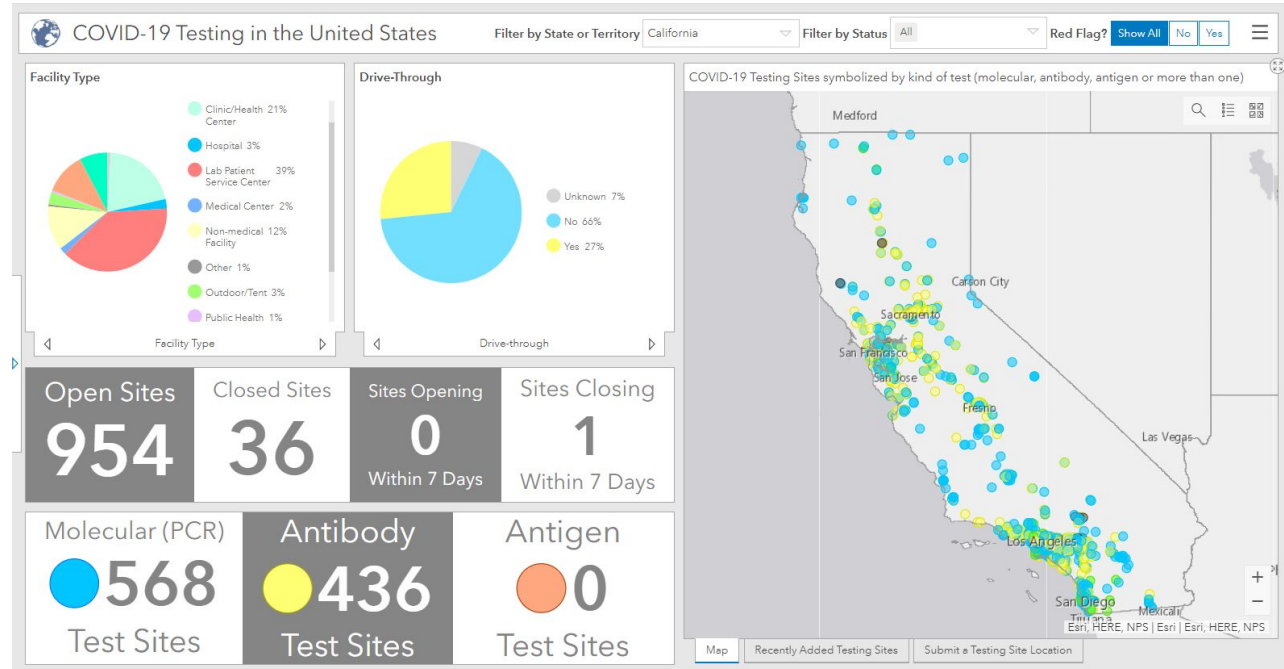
COVID-19 Testing in the United States

Filter by State or Territory California

Filter by Status All

Red Flag? Show All No Yes

Facility Type

Clinic/Health Center 21%
Hospital 3%
Lab Patient Service Center 39%
Medical Center 2%
Non-medical Facility 12%
Other 1%
Outdoor/Tent 3%
Public Health 1%

Facility Type

Drive-Through

Unknown 7%
No 66%
Yes 27%

Drive-through

COVID-19 Testing Sites symbolized by kind of test (molecular, antibody, antigen or more than one)

Medford
Carson City
Sacramento
San Francisco
San Jose
Fresno
Las Vegas
Los Angeles
San Diego
Tijuana
Mexicali

Esri, HERE, NPS | Esri | Esri, HERE, NPS

Open Sites
954

Closed Sites
36

Sites Opening
0
Within 7 Days

Sites Closing
1
Within 7 Days

Molecular (PCR)
568
Test Sites

Antibody
436
Test Sites

Antigen
0
Test Sites

Map
Recently Added Testing Sites
Submit a Testing Site Location